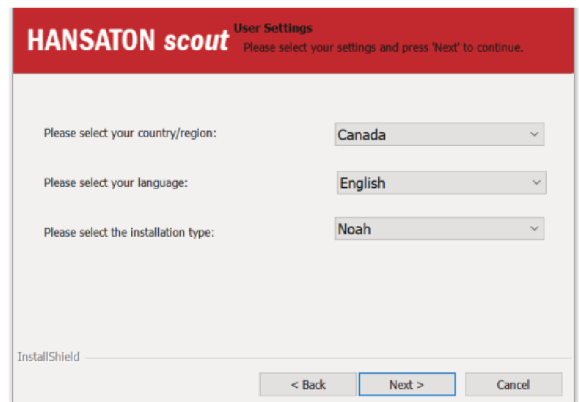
HANSATON scout

User Settings
Please select your settings and press 'Next' to continue.

Please select your country/region: Canada

Please select your language: English

Please select the installation type: Noah

InstallShield

< Back
Next >
Cancel